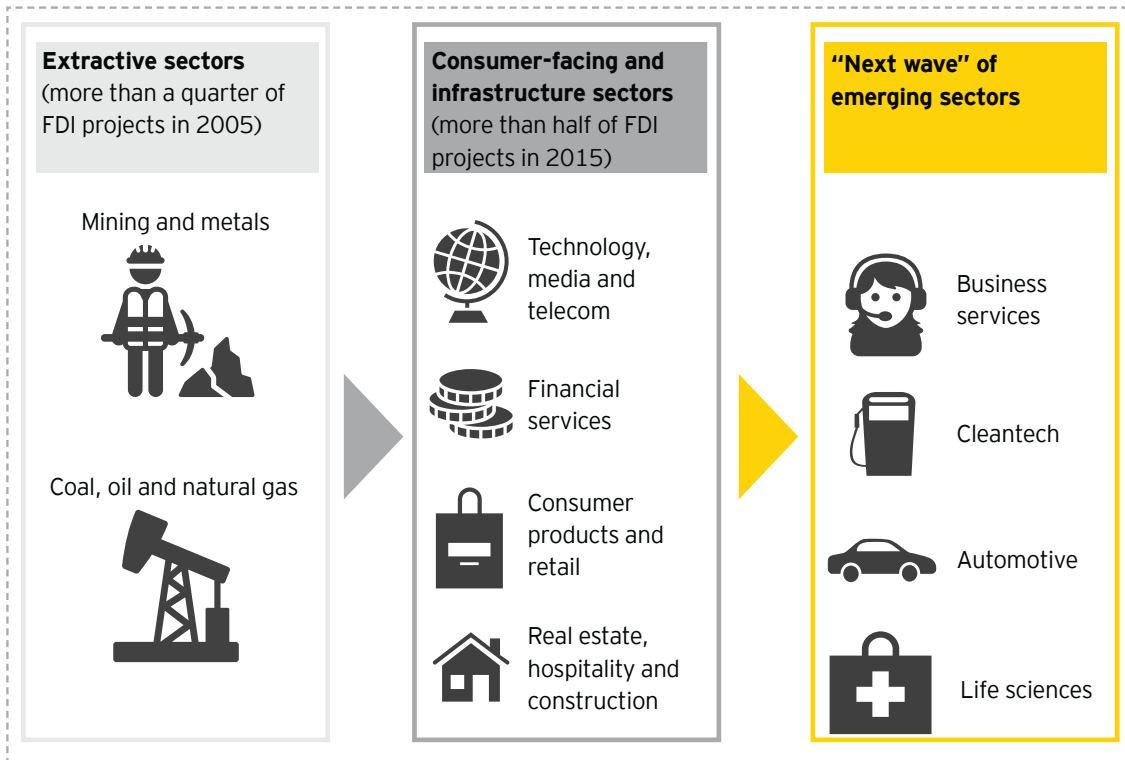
**Extractive sectors**
(more than a quarter of FDI projects in 2005)

Mining and metals

Coal, oil and natural gas

**Consumer-facing and infrastructure sectors**
(more than half of FDI projects in 2015)

Technology, media and telecom

Financial services

Consumer products and retail

Real estate, hospitality and construction

**"Next wave" of emerging sectors**

Business services

Cleantech

Automotive

Life sciences